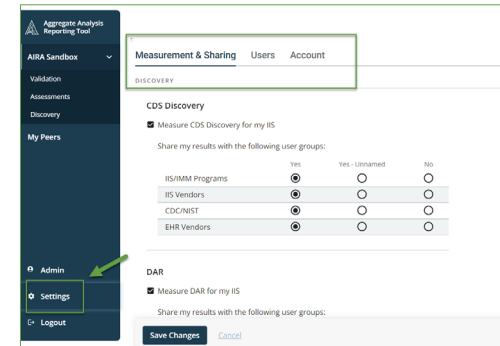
Aggregate Analysis Reporting Tool

AIRA Sandbox

Validation

Assessments

Discovery

My Peers

Admin

Settings

Logout

Measurement & Sharing Users Account

DISCOVERY

CDS Discovery

Measure CDS Discovery for my IIS

Share my results with the following user groups:

| | Yes | Yes - Unnamed | No |
|---|---|---|---|
| IIS/IMM Programs | ◉ | ○ | ○ |
| IIS Vendors | ◉ | ○ | ○ |
| CDC/NIST | ◉ | ○ | ○ |
| EHR Vendors | ◉ | ○ | ○ |

DAR

Measure DAR for my IIS

Share my results with the following user groups:

Save Changes Cancel